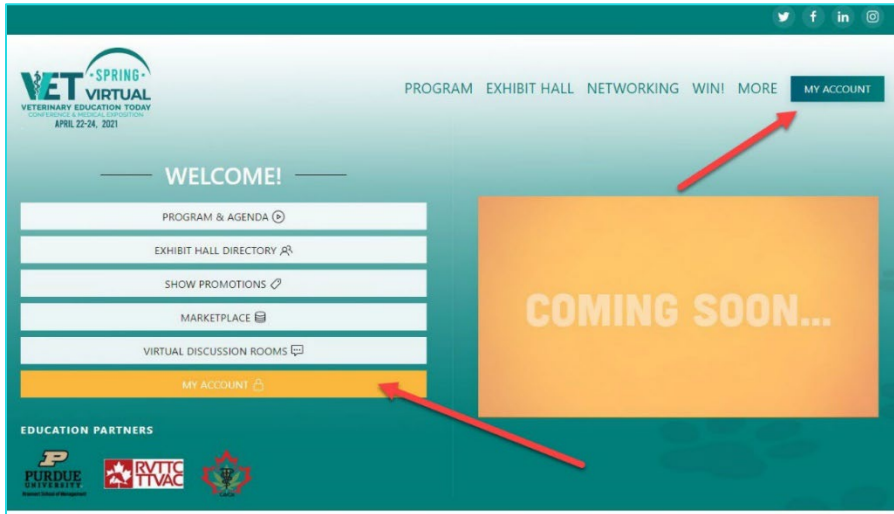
VET SPRING VIRTUAL
VETERINARY EDUCATION TODAY
CONFERENCE & MEDICAL EXPOSITION
APRIL 22-24, 2021

PROGRAM EXHIBIT HALL NETWORKING WIN! MORE MY ACCOUNT

WELCOME!

PROGRAM & AGENDA

EXHIBIT HALL DIRECTORY

SHOW PROMOTIONS

MARKETPLACE

VIRTUAL DISCUSSION ROOMS

MY ACCOUNT

COMING SOON...

EDUCATION PARTNERS

PURDUE UNIVERSITY
Krannert School of Management

RVTTC TTVAC

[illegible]